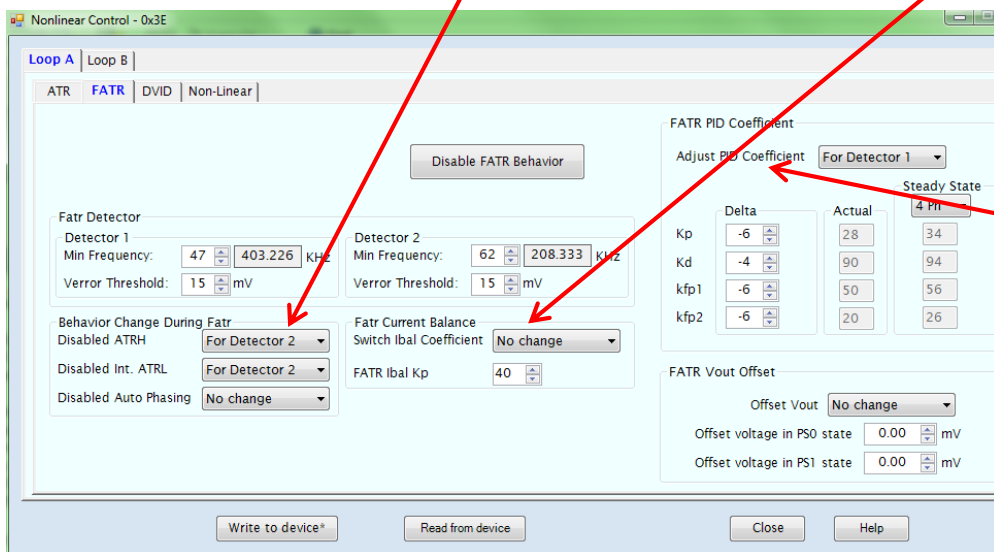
Nonlinear Control - 0x3E

Loop A | Loop B

ATR | FATR | DVID | Non-Linear

Disable FATR Behavior

Fatr Detector

Detector 1
Min Frequency: 47 403.226 KHz
Verror Threshold: 15 mV

Detector 2
Min Frequency: 62 208.333 KHz
Verror Threshold: 15 mV

Behavior Change During Fatr
Disabled ATRH For Detector 2
Disabled Int. ATRL For Detector 2
Disabled Auto Phasing No change

Fatr Current Balance
Switch Ibal Coefficient No change
FATR Ibal Kp 40

FATR PID Coefficient
Adjust PID Coefficient For Detector 1

| | Delta | Actual | Steady State |
|---|---|---|---|
| | | | 4 Ph |
| Kp | -6 | 28 | 34 |
| Kd | -4 | 90 | 94 |
| kfp1 | -6 | 50 | 56 |
| kfp2 | -6 | 20 | 26 |

FATR Vout Offset
Offset Vout No change
Offset voltage in PS0 state 0.00 mV
Offset voltage in PS1 state 0.00 mV

Write to device* | Read from device | Close | Help